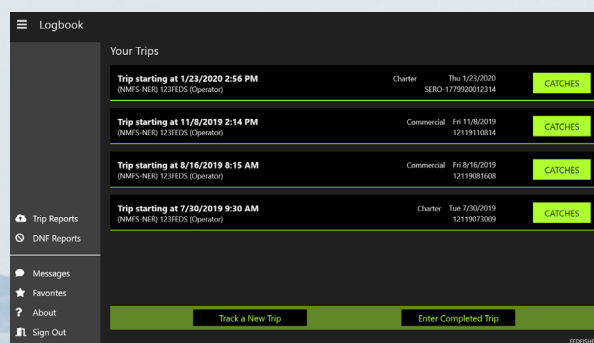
Logbook

Your Trips

Trip starting at 1/23/2020 2:56 PM
(NMFS-NER) 123FEDS (Operator)
Charter Thu 1/23/2020
SERO-1779920012314
CATCHES

Trip starting at 11/8/2019 2:14 PM
(NMFS-NER) 123FEDS (Operator)
Commercial Fri 11/8/2019
12119110814
CATCHES

Trip starting at 8/16/2019 8:15 AM
(NMFS-NER) 123FEDS (Operator)
Commercial Fri 8/16/2019
12119081608
CATCHES

Trip starting at 7/30/2019 9:30 AM
(NMFS-NER) 123FEDS (Operator)
Charter Tue 7/30/2019
12119073009
CATCHES

Trip Reports
DNF Reports
Messages
Favorites
About
Sign Out

Track a New Trip
Enter Completed Trip

FEDFISH